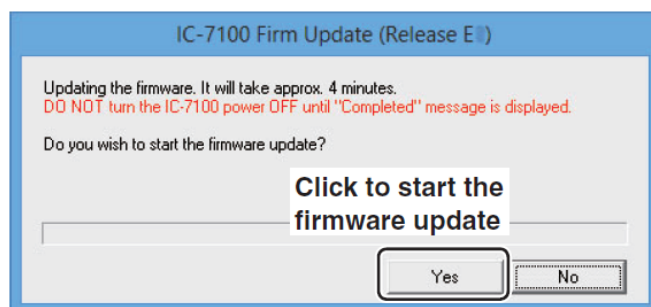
IC-7100 Firm Update (Release E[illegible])

Updating the firmware. It will take approx. 4 minutes.
DO NOT turn the IC-7100 power OFF until "Completed" message is displayed.

Do you wish to start the firmware update?

Click to start the firmware update

Yes

No